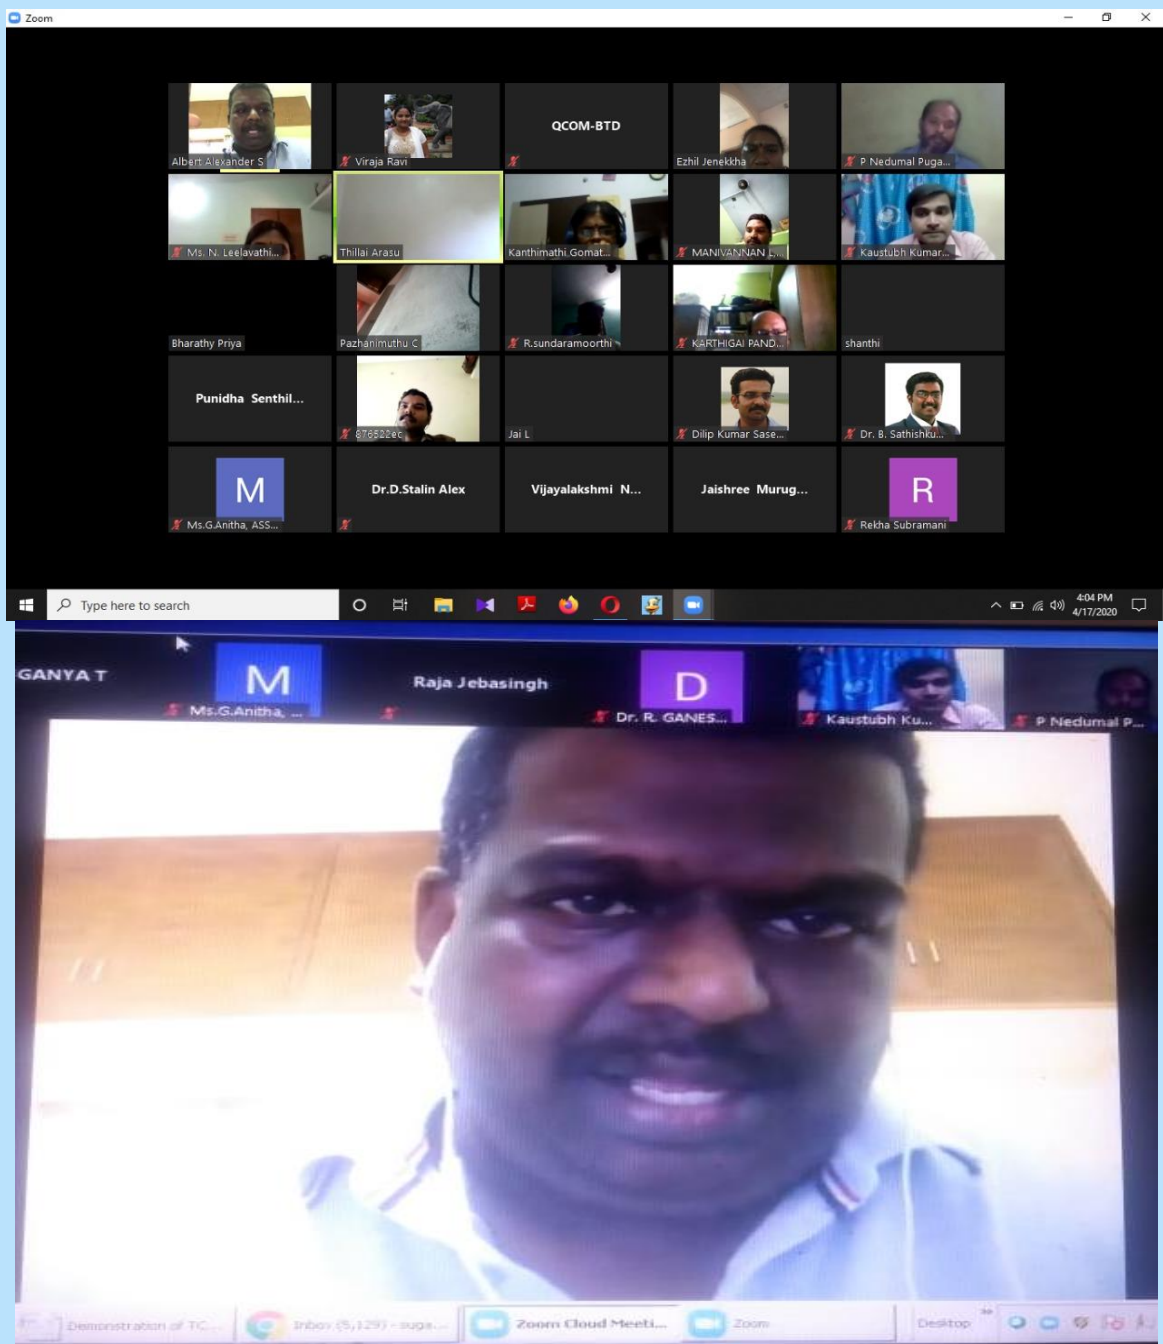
Zoom

Albert Alexander S
Viraja Ravi
QCOM-BTD
Ezhil Jenekkha
P Nedumal Puga...
Ms. N. Leelavathi...
Thillai Arasu
Kanthimathi Gomat...
MANIVANNAN ...
Kaustubh Kumar...
Bharathy Priya
Pazhanimuthu C
R.sundaramoorthi
KARTHIGAI PAND...
shanthi
Punidha Senthil...
87652ec
Jai L
Dilip Kumar Sase...
Dr. B. Sathishku...
M
Ms.G.Anitha, ASS...
Dr.D.Stalin Alex
Vijayalakshmi N...
Jaishree Murug...
R
Rekha Subramani

Type here to search
4:04 PM
4/17/2020

GANYA T
M
Ms.G.Anitha, ...
Raja Jebasingh
D
Dr. R. GANES...
Kaustubh Ku...
P Nedumal P...

Demonstration of TC...
Inbox (5,129) - suga...
Zoom Cloud Meeti...
Zoom
Desktop